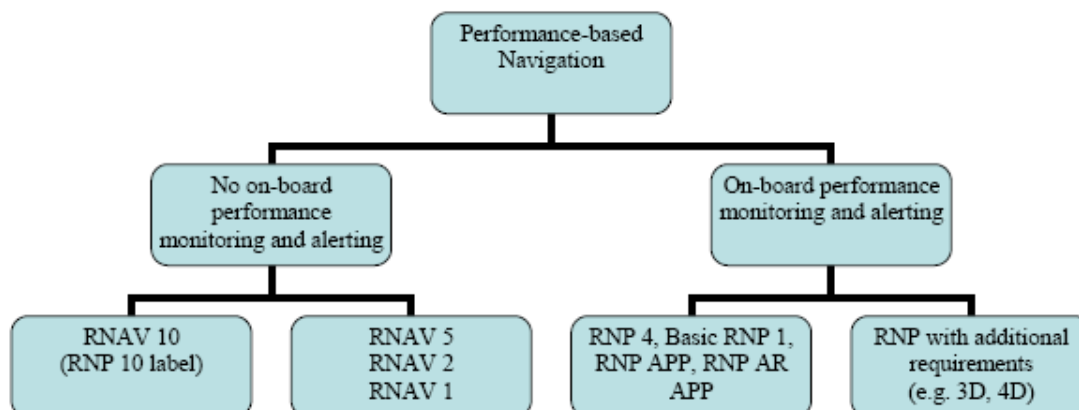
Performance-based Navigation

No on-board performance monitoring and alerting

On-board performance monitoring and alerting

RNAV 10 (RNP 10 label)

RNAV 5
RNAV 2
RNAV 1

RNP 4, Basic RNP 1, RNP APP, RNP AR APP

RNP with additional requirements (e.g. 3D, 4D)